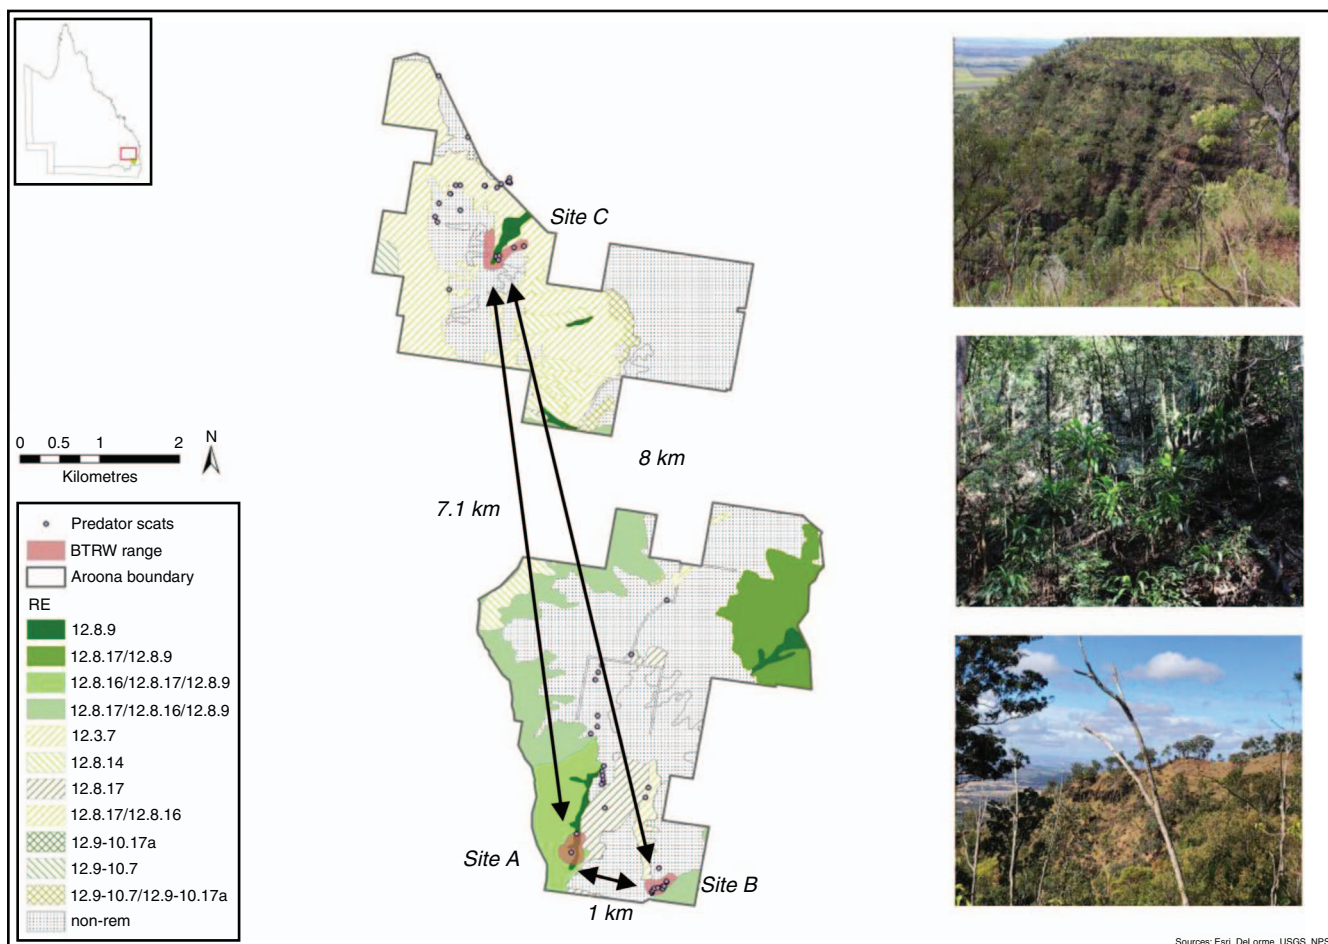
Site C

0 0.5 1 2
Kilometres
N

8 km

7.1 km

Predator scats
BTRW range
Aroona boundary
RE
12.8.9
12.8.17/12.8.9
12.8.16/12.8.17/12.8.9
12.8.17/12.8.16/12.8.9
12.3.7
12.8.14
12.8.17
12.8.17/12.8.16
12.9-10.17a
12.9-10.7
12.9-10.7/12.9-10.17a
non-rem

Site A
Site B
1 km

Sources: Esri, DeLorme, USGS, NPS